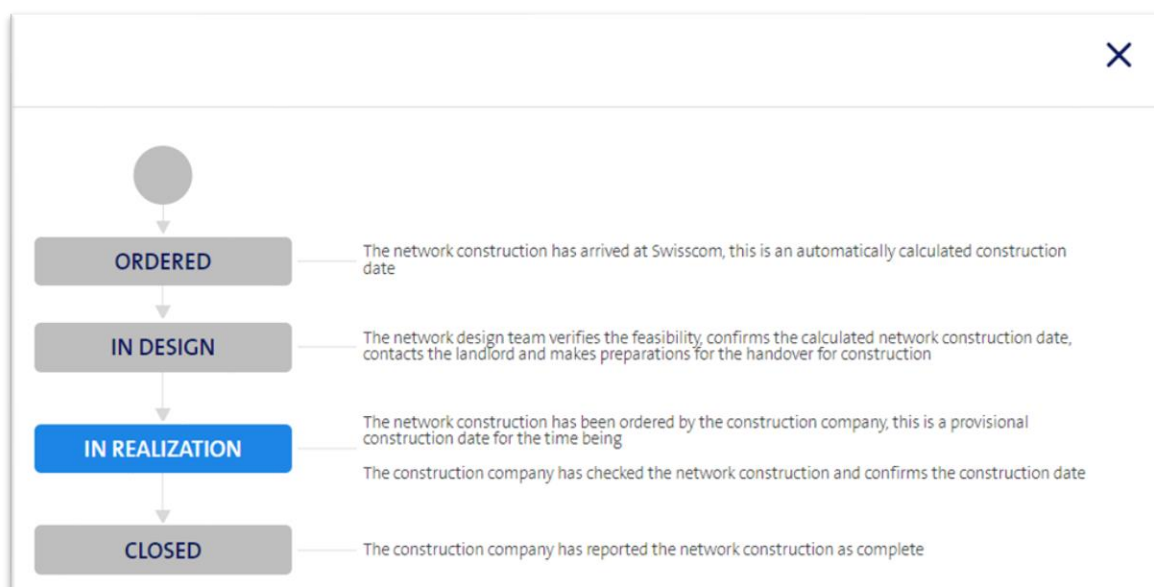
×

ORDERED

The network construction has arrived at Swisscom, this is an automatically calculated construction date

IN DESIGN

The network design team verifies the feasibility, confirms the calculated network construction date, contacts the landlord and makes preparations for the handover for construction

IN REALIZATION

The network construction has been ordered by the construction company, this is a provisional construction date for the time being

The construction company has checked the network construction and confirms the construction date

CLOSED

The construction company has reported the network construction as complete